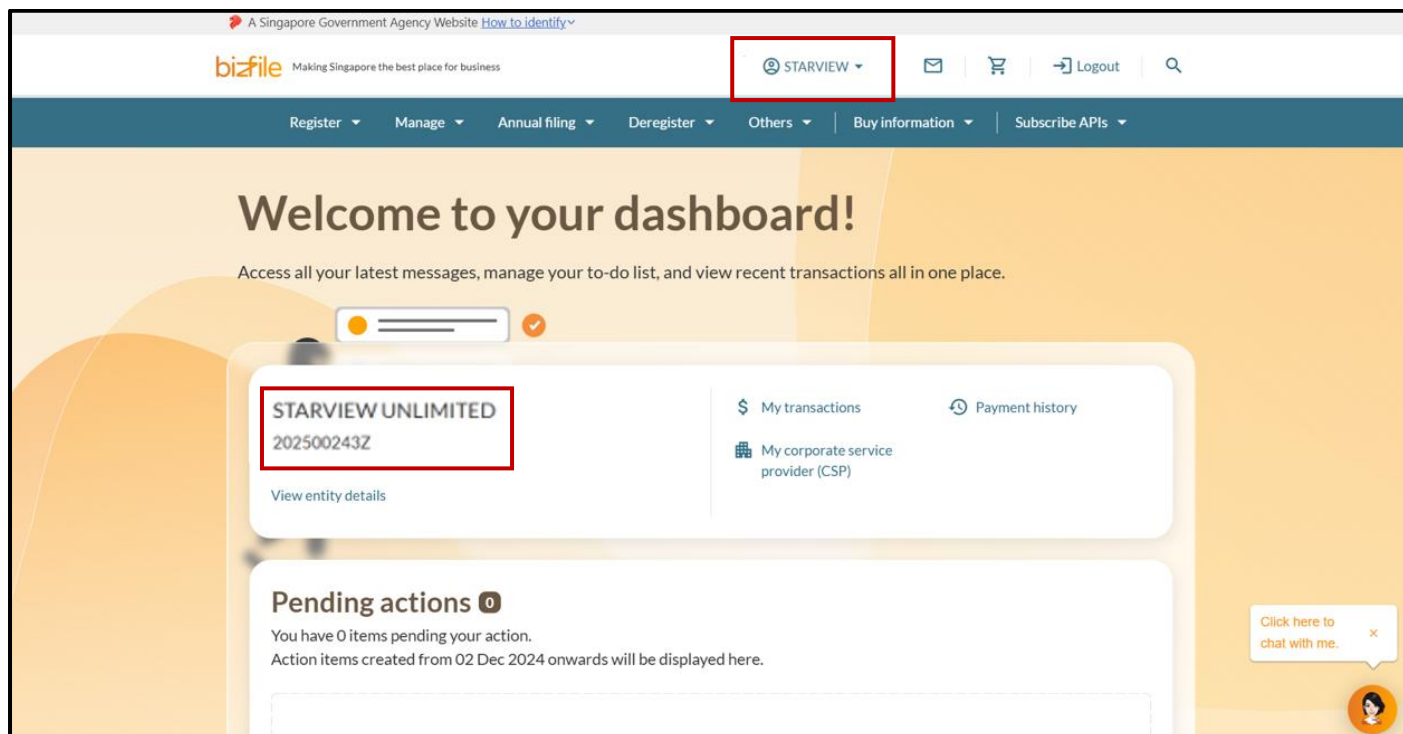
A Singapore Government Agency Website How to identify

bizfile Making Singapore the best place for business

STARVIEW

Logout

Register Manage Annual filing Deregister Others Buy information Subscribe APIs

Welcome to your dashboard!

Access all your latest messages, manage your to-do list, and view recent transactions all in one place.

STARVIEW UNLIMITED
202500243Z

View entity details

$ My transactions

Payment history

My corporate service provider (CSP)

Pending actions 0

You have 0 items pending your action.
Action items created from 02 Dec 2024 onwards will be displayed here.

Click here to chat with me.

×